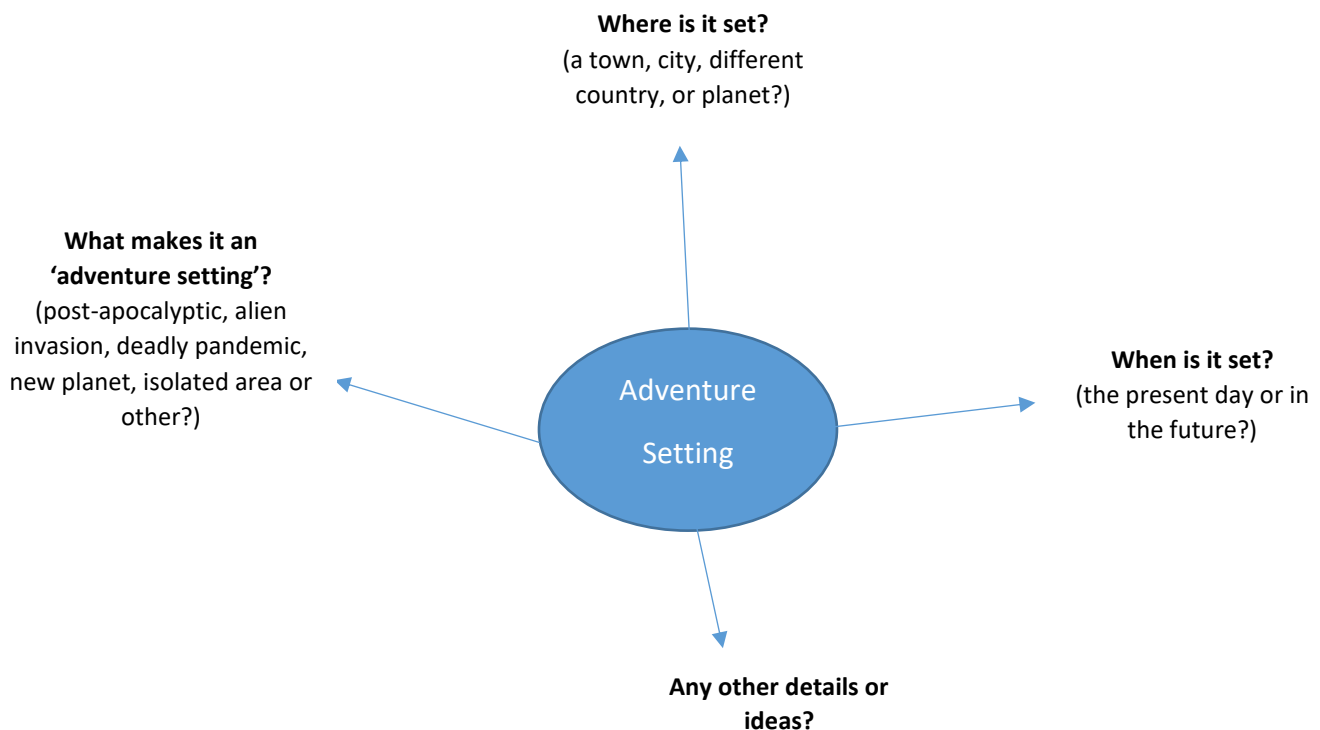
**Where is it set?**
(a town, city, different country, or planet?)

**What makes it an 'adventure setting'?**
(post-apocalyptic, alien invasion, deadly pandemic, new planet, isolated area or other?)

Adventure Setting

**When is it set?**
(the present day or in the future?)

**Any other details or ideas?**